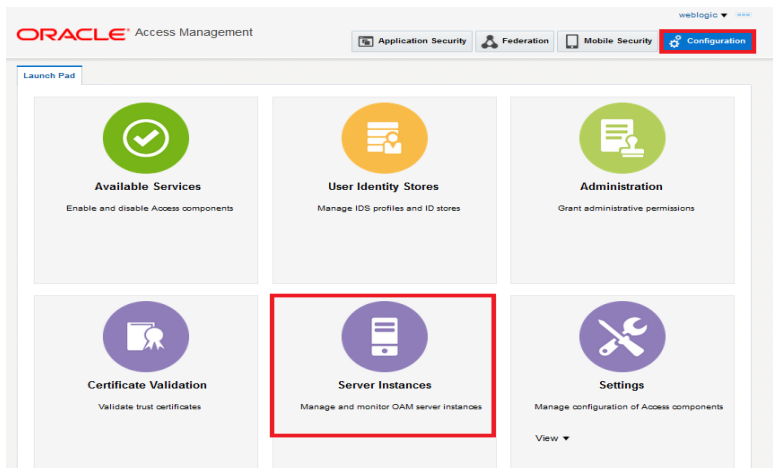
ORACLE® Access Management

weblogic ▾

Application Security | Federation | Mobile Security | Configuration

Launch Pad

Available Services
Enable and disable Access components

User Identity Stores
Manage IDS profiles and ID stores

Administration
Grant administrative permissions

Certificate Validation
Validate trust certificates

Server Instances
Manage and monitor OAM server instances

Settings
Manage configuration of Access components

View ▾